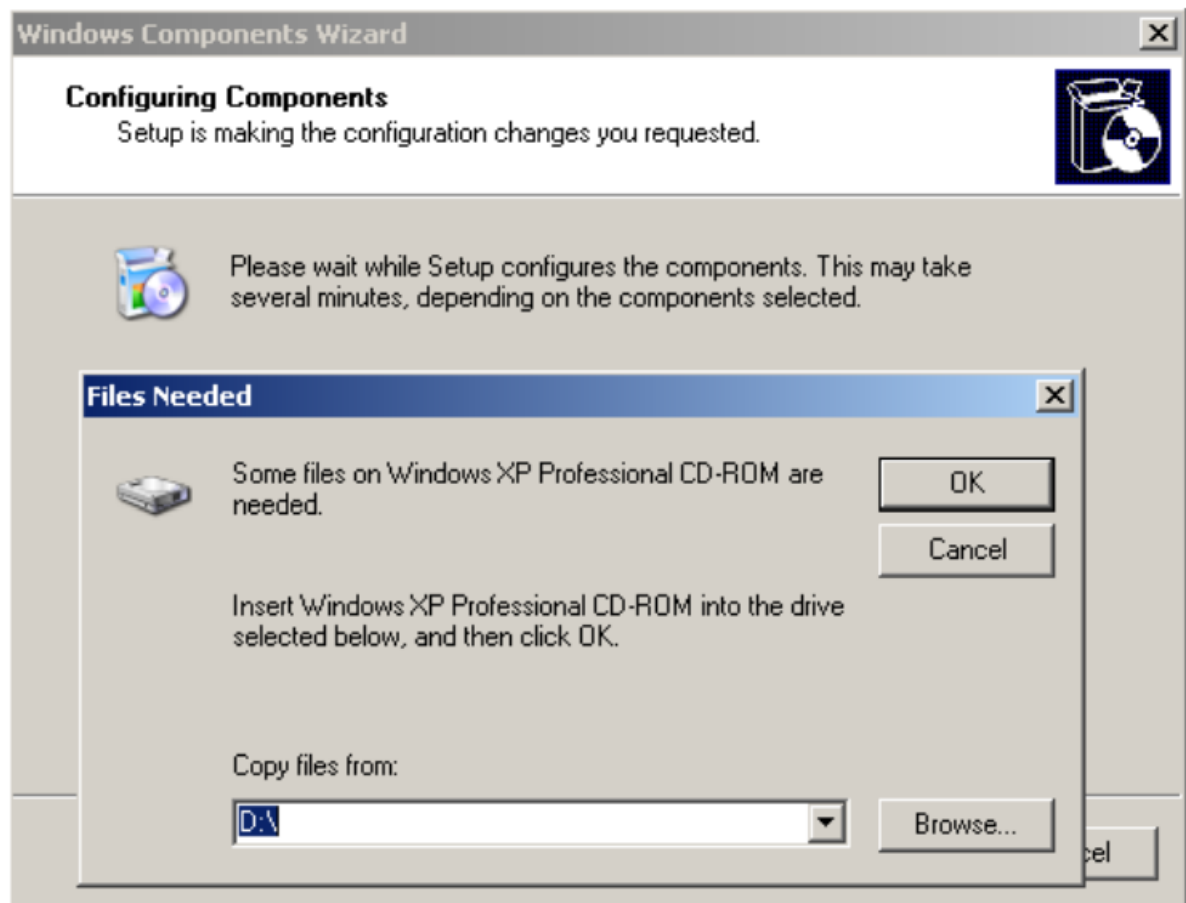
Windows Components Wizard

Configuring Components
Setup is making the configuration changes you requested.

Please wait while Setup configures the components. This may take several minutes, depending on the components selected.

Files Needed

Some files on Windows XP Professional CD-ROM are needed.

OK

Cancel

Insert Windows XP Professional CD-ROM into the drive selected below, and then click OK.

Copy files from:

D:\

Browse...

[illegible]cel